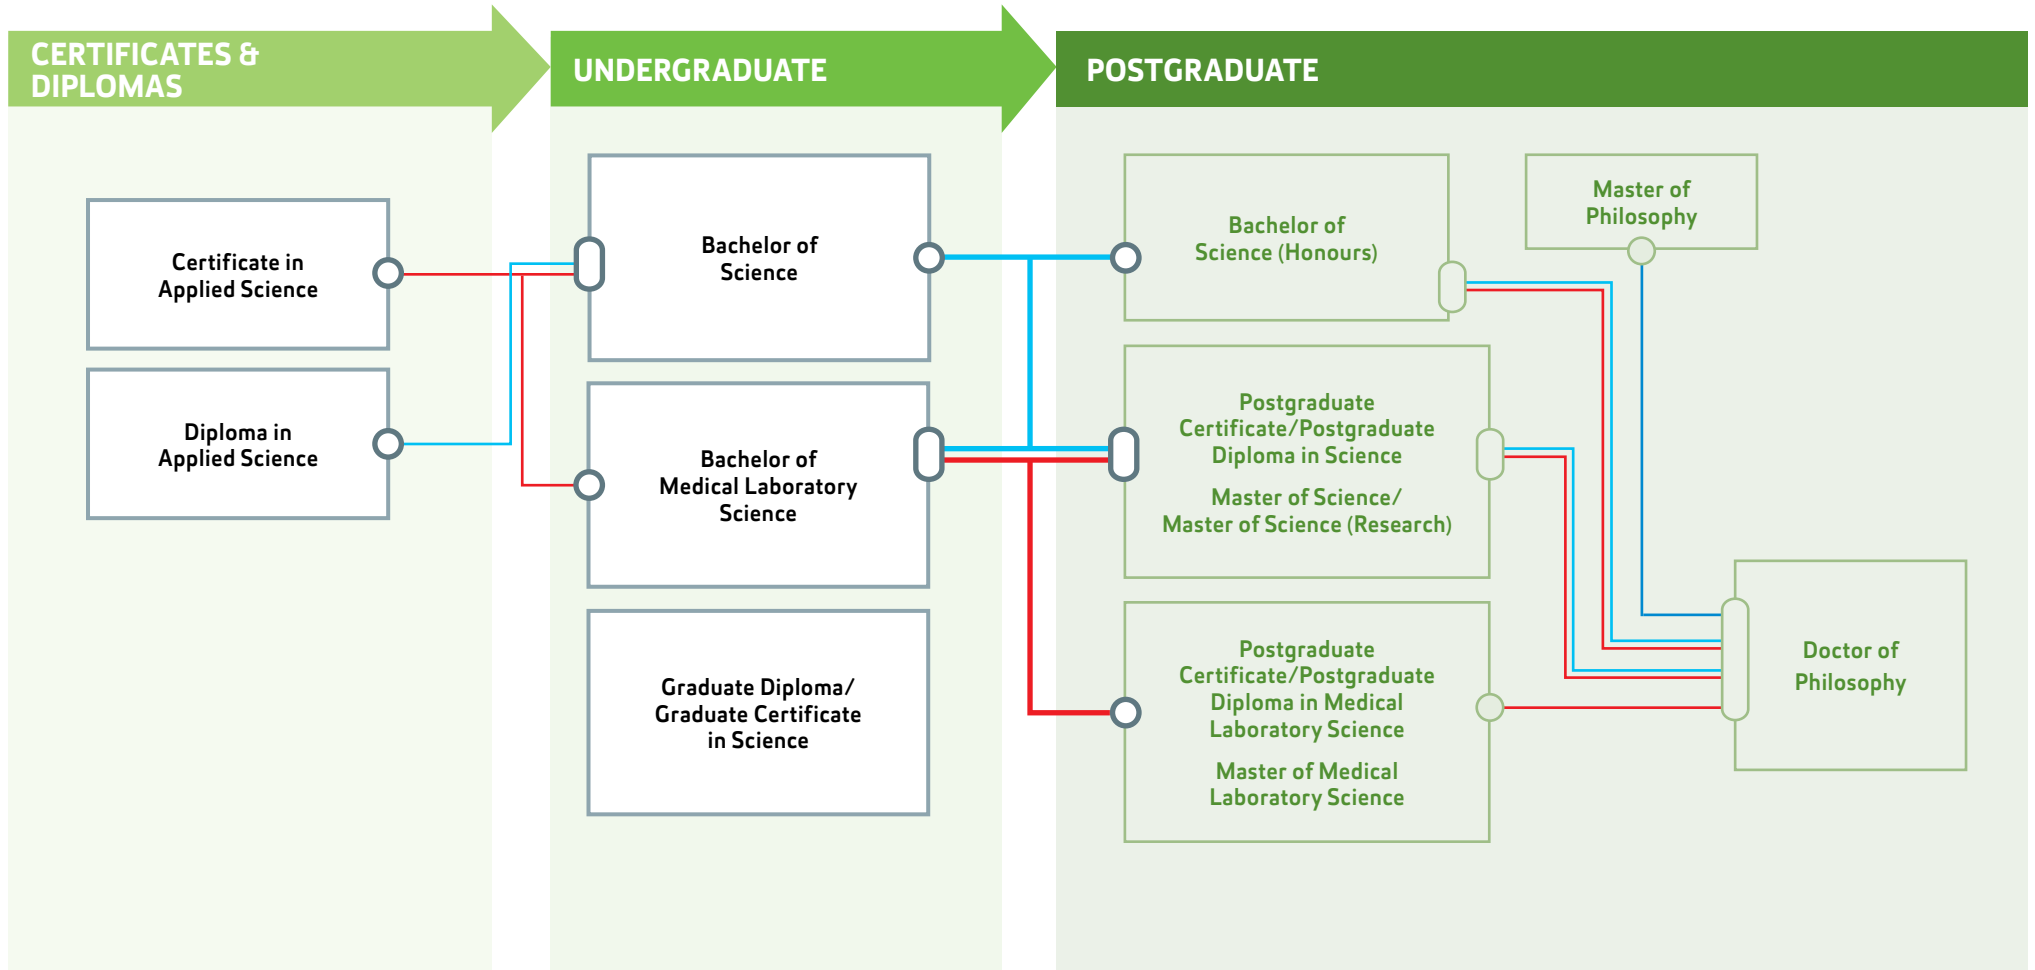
CERTIFICATES & DIPLOMAS

UNDERGRADUATE

POSTGRADUATE

Certificate in Applied Science

Diploma in Applied Science

Bachelor of Science

Bachelor of Medical Laboratory Science

Graduate Diploma/ Graduate Certificate in Science

Bachelor of Science (Honours)

Master of Philosophy

Postgraduate Certificate/Postgraduate Diploma in Science

Master of Science/ Master of Science (Research)

Postgraduate Certificate/Postgraduate Diploma in Medical Laboratory Science

Master of Medical Laboratory Science

Doctor of Philosophy